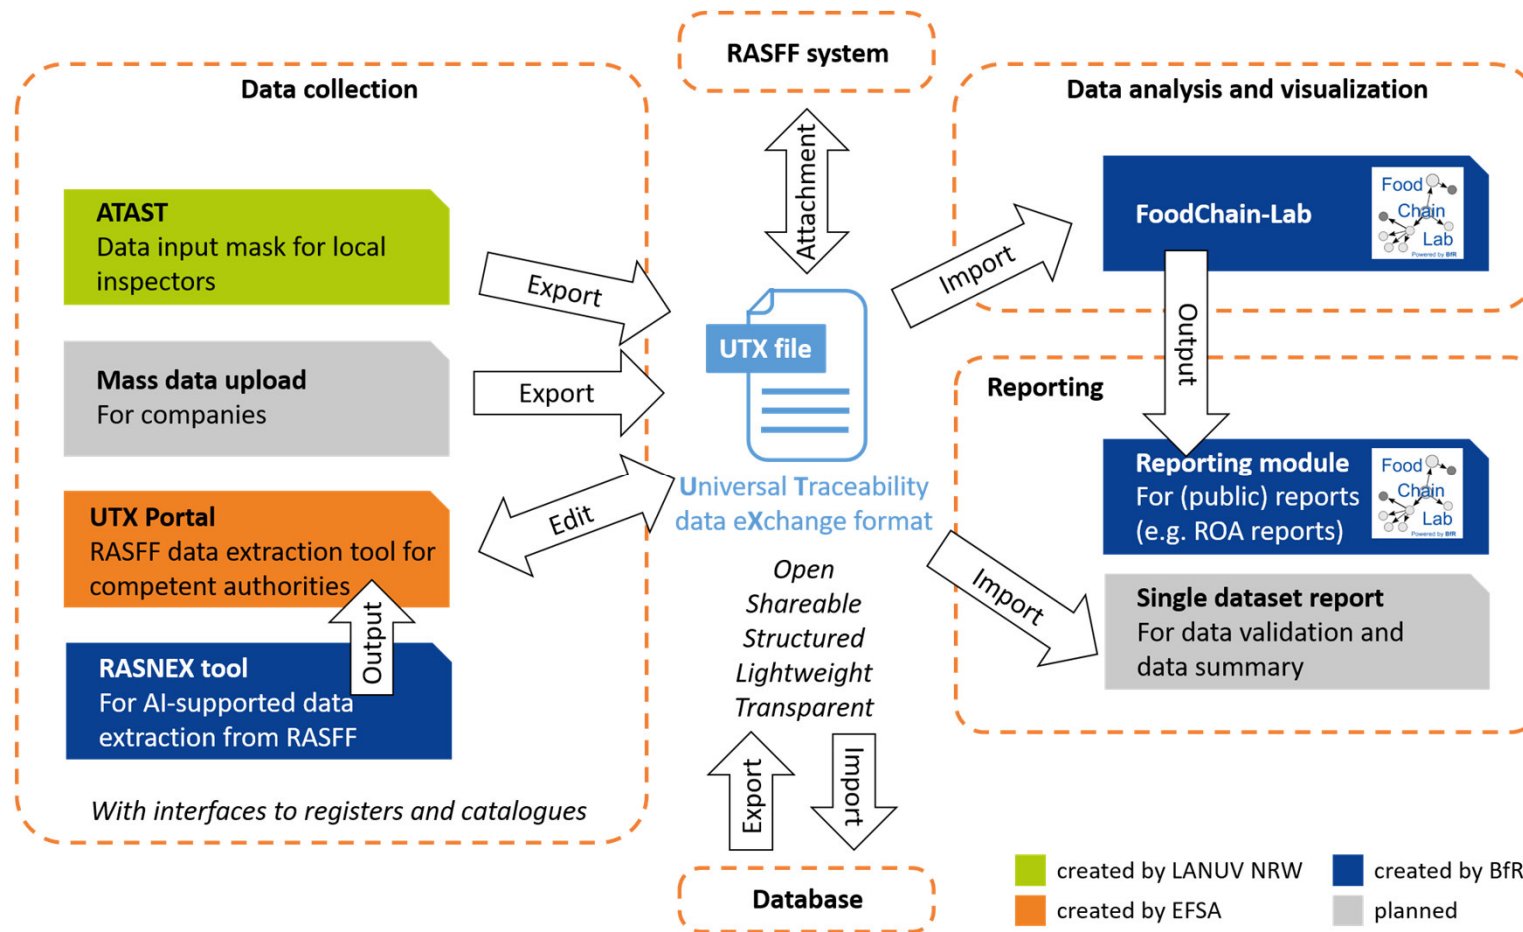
RASFF system

Data collection

Data analysis and visualization

ATAST
Data input mask for local inspectors

Export

Attachment

Import

FoodChain-Lab

Food Chain Lab
Powered by BfR

Mass data upload
For companies

Export

UTX file

Output

Reporting

Reporting module
For (public) reports (e.g. ROA reports)

Food Chain Lab
Powered by BfR

UTX Portal
RASFF data extraction tool for competent authorities

Edit

Universal Traceability data eXchange format

Import

Single dataset report
For data validation and data summary

Output

RASNEX tool
For AI-supported data extraction from RASFF

Open
Shareable
Structured
Lightweight
Transparent

Export

Import

With interfaces to registers and catalogues

Database

created by LANUV NRW

created by BfR

created by EFSA

planned